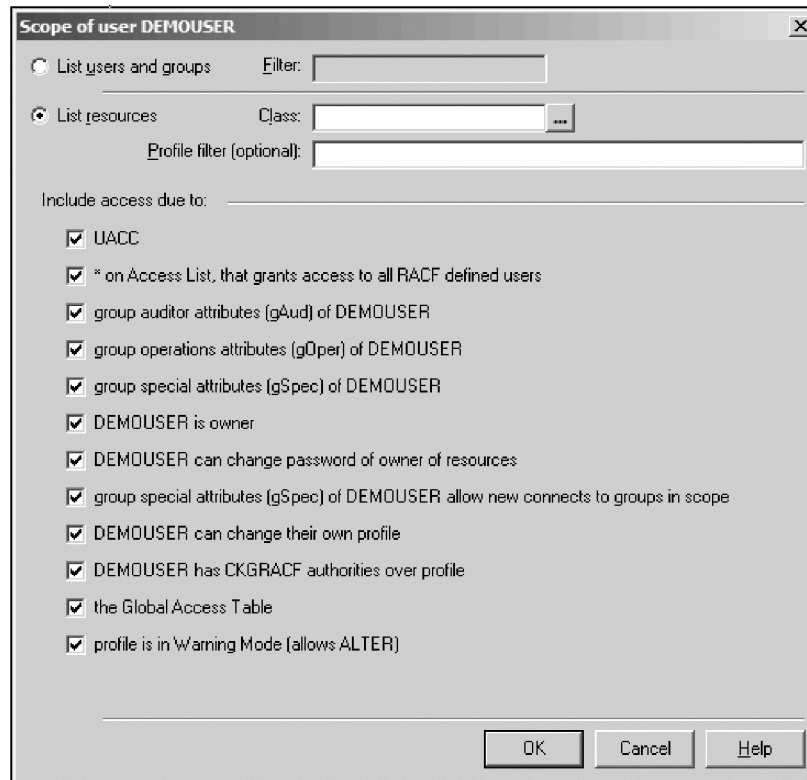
Scope of user DEMOUSER

List users and groups Filter:

List resources Class: ...

Profile filter (optional):

Include access due to:

UACC

* on Access List, that grants access to all RACF defined users

group auditor attributes (gAud) of DEMOUSER

group operations attributes (gOper) of DEMOUSER

group special attributes (gSpec) of DEMOUSER

DEMOUSER is owner

DEMOUSER can change password of owner of resources

group special attributes (gSpec) of DEMOUSER allow new connects to groups in scope

DEMOUSER can change their own profile

DEMOUSER has CKGRACF authorities over profile

the Global Access Table

profile is in Warning Mode (allows ALTER)

OK Cancel Help